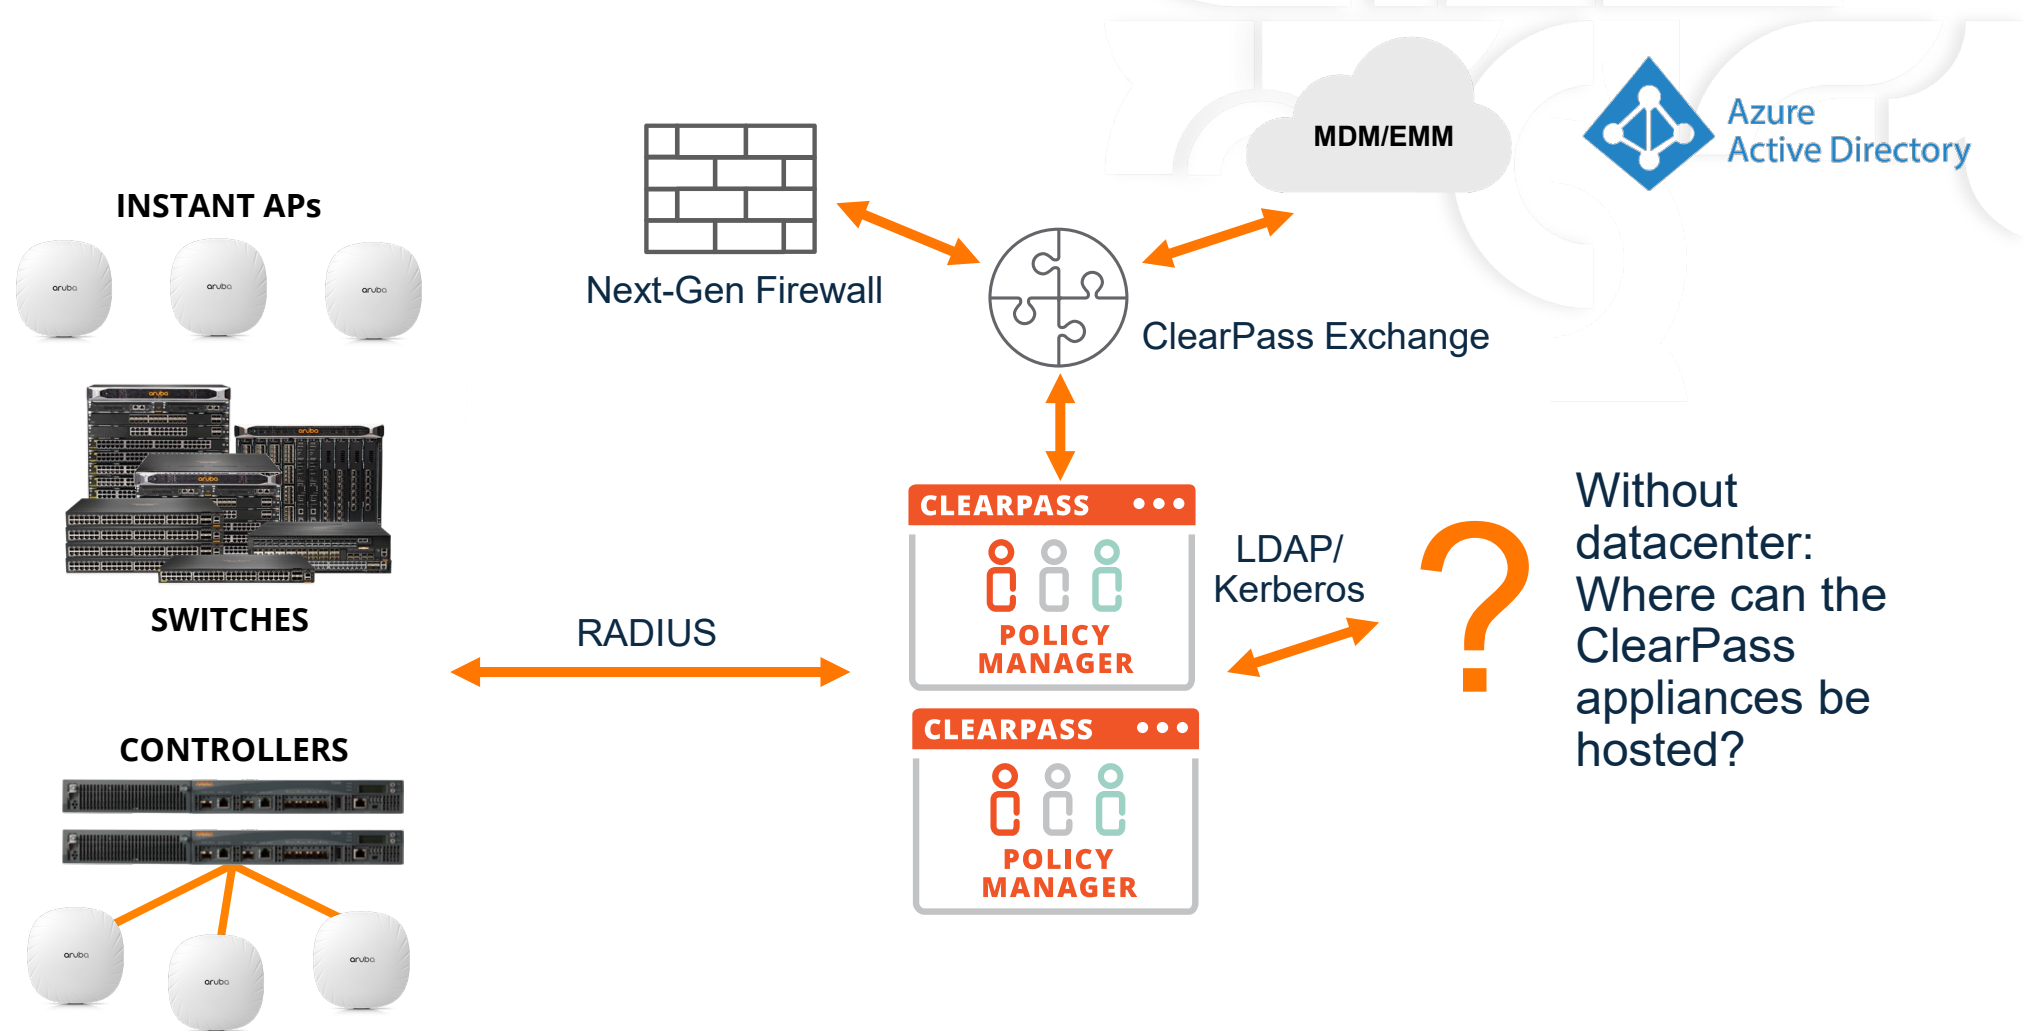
MDM/EMM

Azure Active Directory

INSTANT APs

aruba aruba aruba

Next-Gen Firewall

ClearPass Exchange

aruba aruba aruba aruba

SWITCHES

CLEARPASS

POLICY MANAGER

LDAP/ Kerberos

?

Without datacenter: Where can the ClearPass appliances be hosted?

RADIUS

CONTROLLERS

CLEARPASS

POLICY MANAGER

aruba aruba aruba